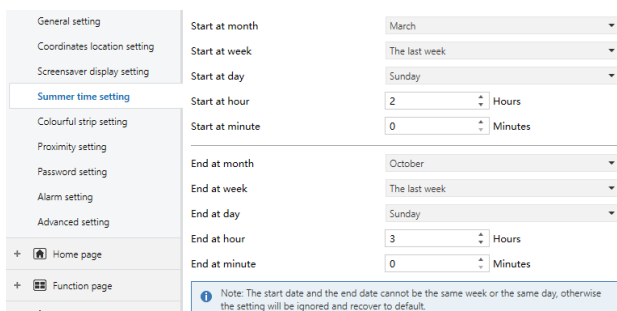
General setting
Coordinates location setting
Screensaver display setting
Summer time setting
Colourful strip setting
Proximity setting
Password setting
Alarm setting
Advanced setting
+ Home page
+ Function page

Start at month | March
Start at week | The last week
Start at day | Sunday
Start at hour | 2 Hours
Start at minute | 0 Minutes

End at month | October
End at week | The last week
End at day | Sunday
End at hour | 3 Hours
End at minute | 0 Minutes

Note: The start date and the end date cannot be the same week or the same day, otherwise the setting will be ignored and recover to default.